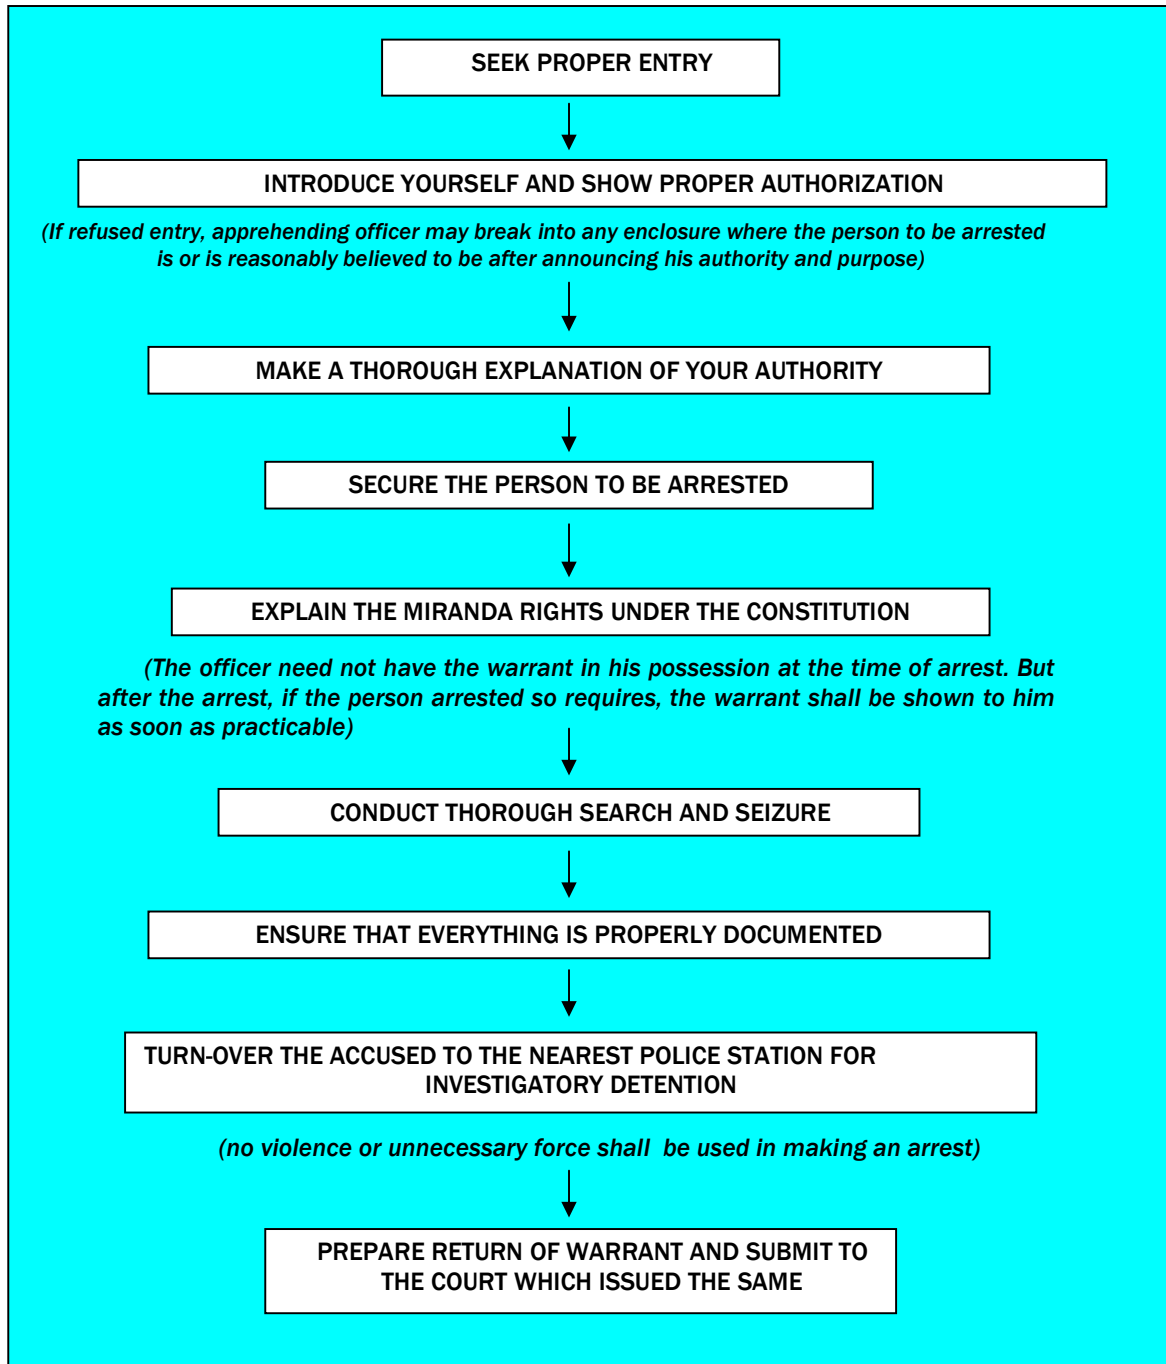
SEEK PROPER ENTRY

INTRODUCE YOURSELF AND SHOW PROPER AUTHORIZATION

(If refused entry, apprehending officer may break into any enclosure where the person to be arrested is or is reasonably believed to be after announcing his authority and purpose)

MAKE A THOROUGH EXPLANATION OF YOUR AUTHORITY

SECURE THE PERSON TO BE ARRESTED

EXPLAIN THE MIRANDA RIGHTS UNDER THE CONSTITUTION

(The officer need not have the warrant in his possession at the time of arrest. But after the arrest, if the person arrested so requires, the warrant shall be shown to him as soon as practicable)

CONDUCT THOROUGH SEARCH AND SEIZURE

ENSURE THAT EVERYTHING IS PROPERLY DOCUMENTED

TURN-OVER THE ACCUSED TO THE NEAREST POLICE STATION FOR INVESTIGATORY DETENTION

(no violence or unnecessary force shall be used in making an arrest)

PREPARE RETURN OF WARRANT AND SUBMIT TO THE COURT WHICH ISSUED THE SAME